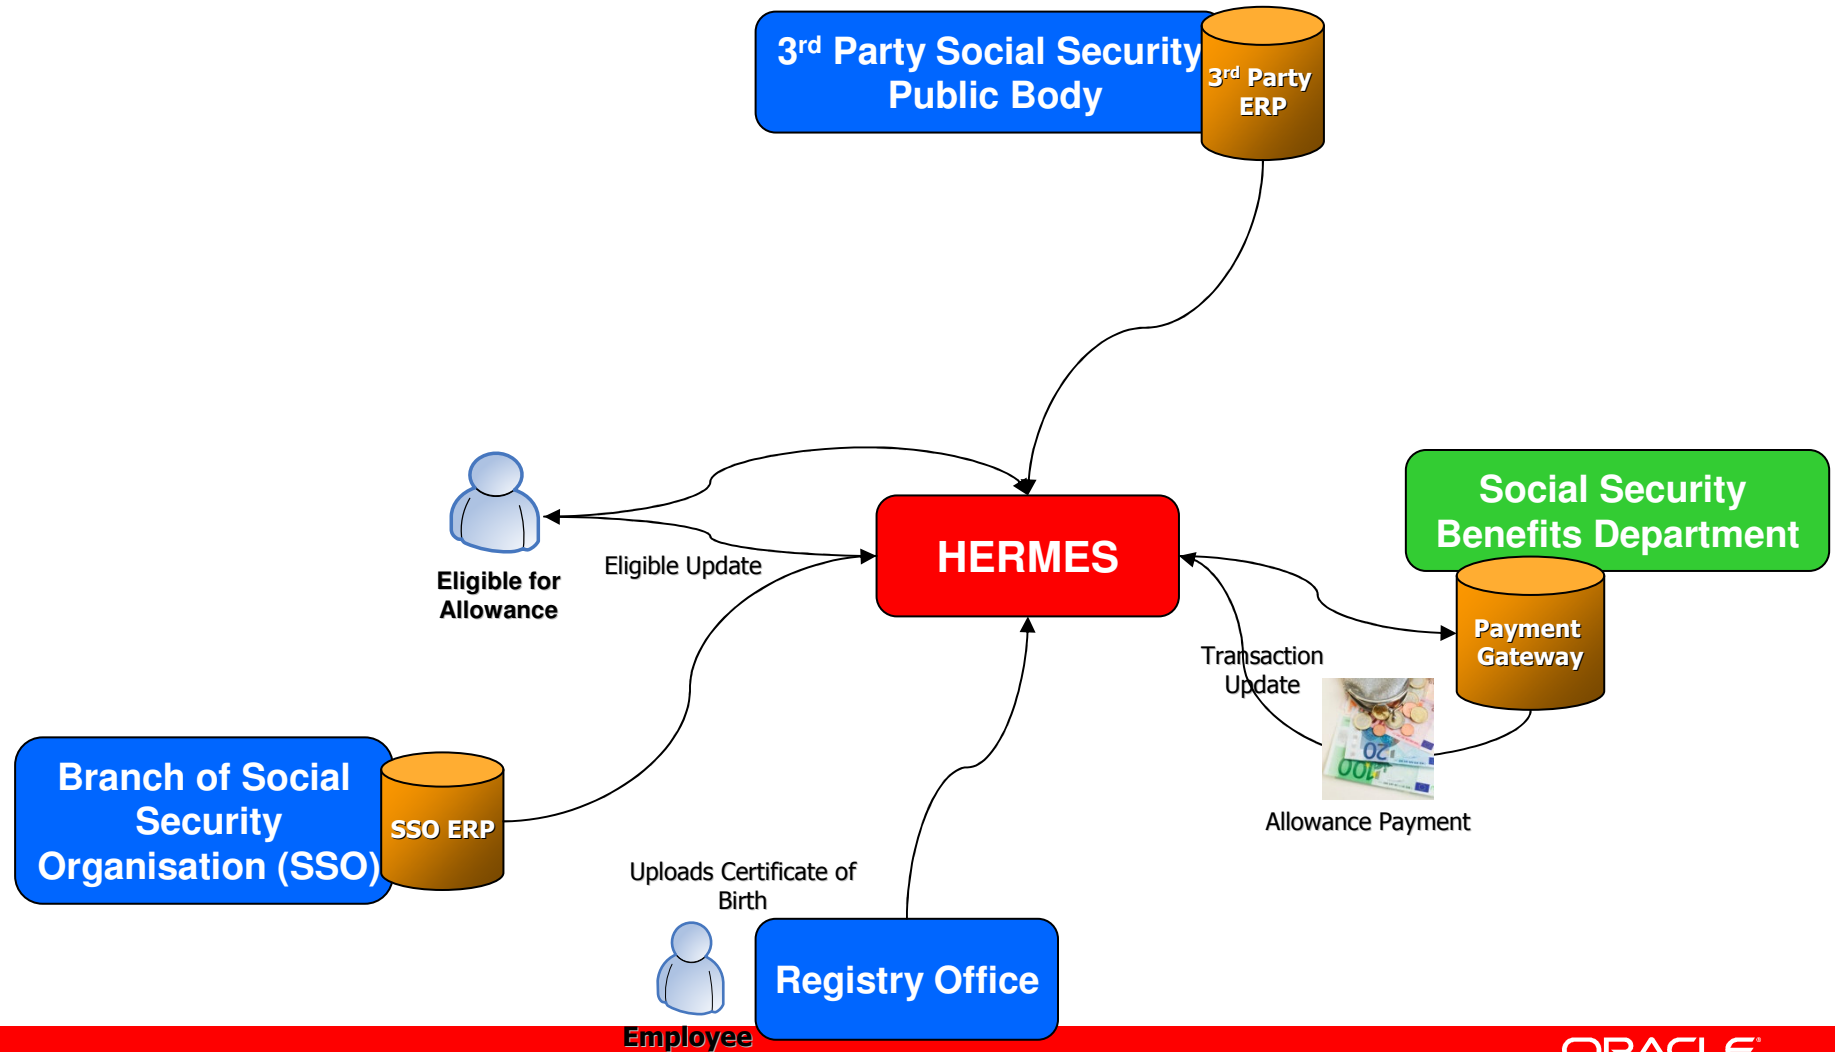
3$^{rd}$ Party Social Security Public Body

3$^{rd}$ Party ERP

Social Security Benefits Department

HERMES

Eligible for Allowance

Eligible Update

Payment Gateway

Transaction Update

Allowance Payment

Branch of Social Security Organisation (SSO)

SSO ERP

Uploads Certificate of Birth

Registry Office

Employee

ORACLE